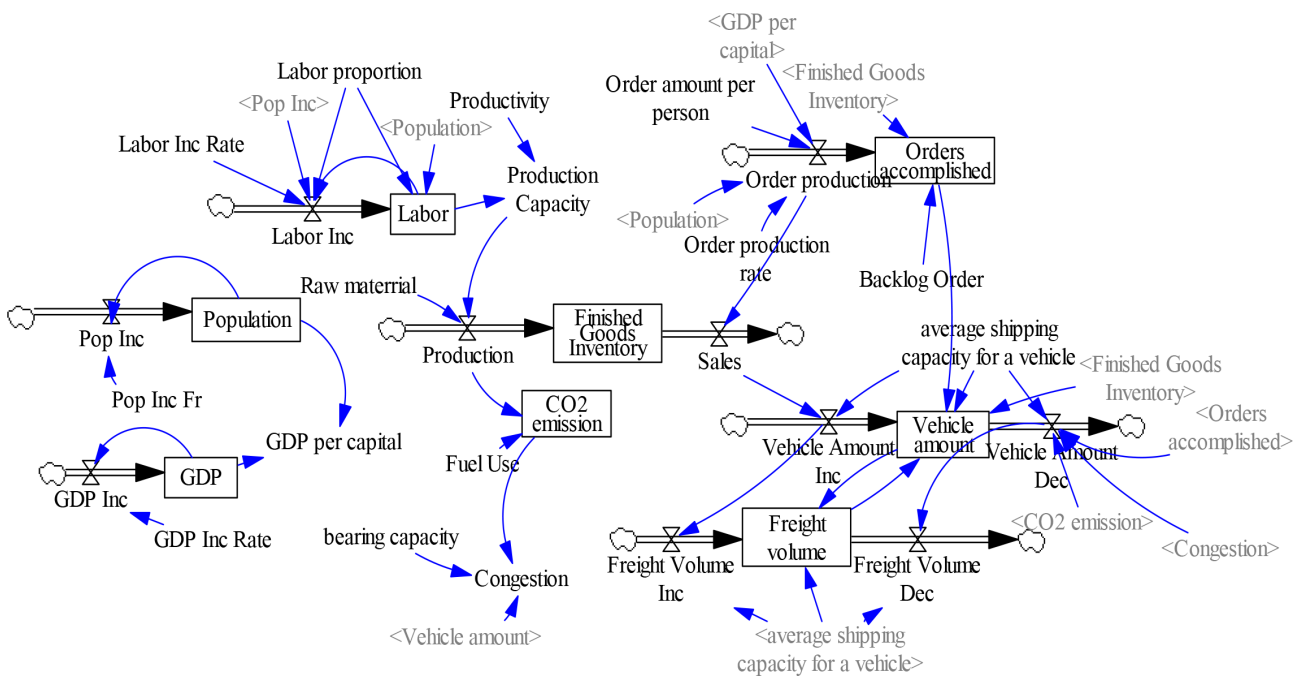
<GDP per capital>
<Finished Goods Inventory>
Order amount per person
Orders accomplished
Order production
<Population>
Order production rate
Backlog Order
Labor proportion
<Pop Inc>
<Population>
Productivity
Labor Inc Rate
Labor
Production Capacity
Labor Inc
Pop Inc
Population
Pop Inc Fr
Raw materrial
Production
Finished Goods Inventory
Sales
CO2 emission
Fuel Use
GDP per capital
GDP
GDP Inc
GDP Inc Rate
bearing capacity
Congestion
<Vehicle amount>
average shipping capacity for a vehicle
<Finished Goods Inventory>
<Orders accomplished>
Vehicle Amount Inc
Vehicle amount
Vehicle Amount Dec
<CO2 emission>
<Congestion>
Freight volume
Freight Volume Inc
Freight Volume Dec
<average shipping capacity for a vehicle>